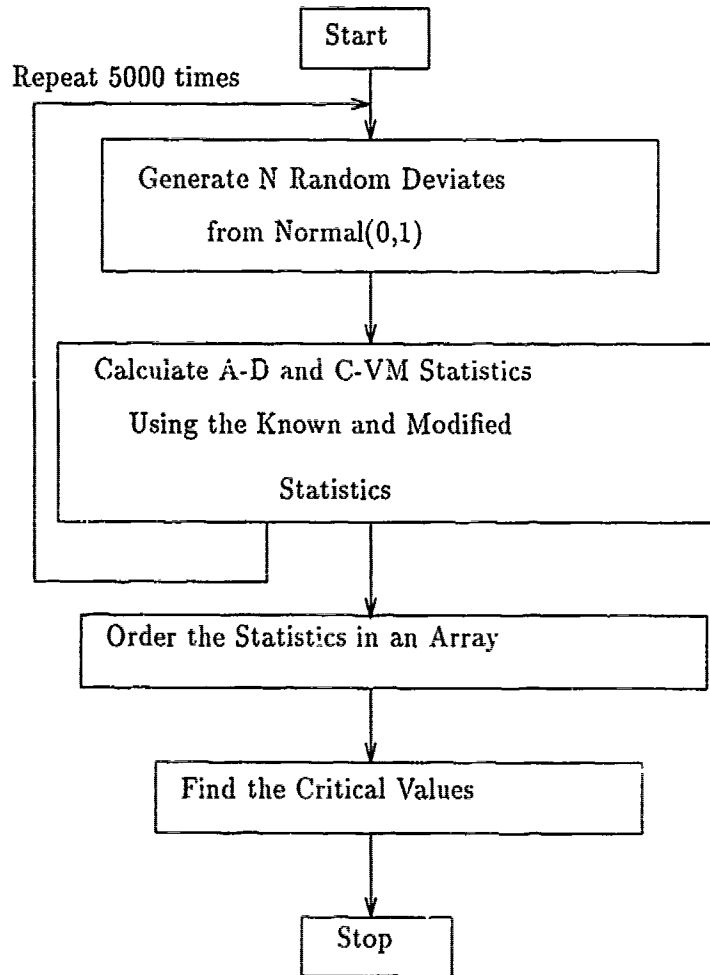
Start

Repeat 5000 times

Generate N Random Deviates from Normal(0,1)

Calculate A-D and C-VM Statistics Using the Known and Modified Statistics

Order the Statistics in an Array

Find the Critical Values

Stop